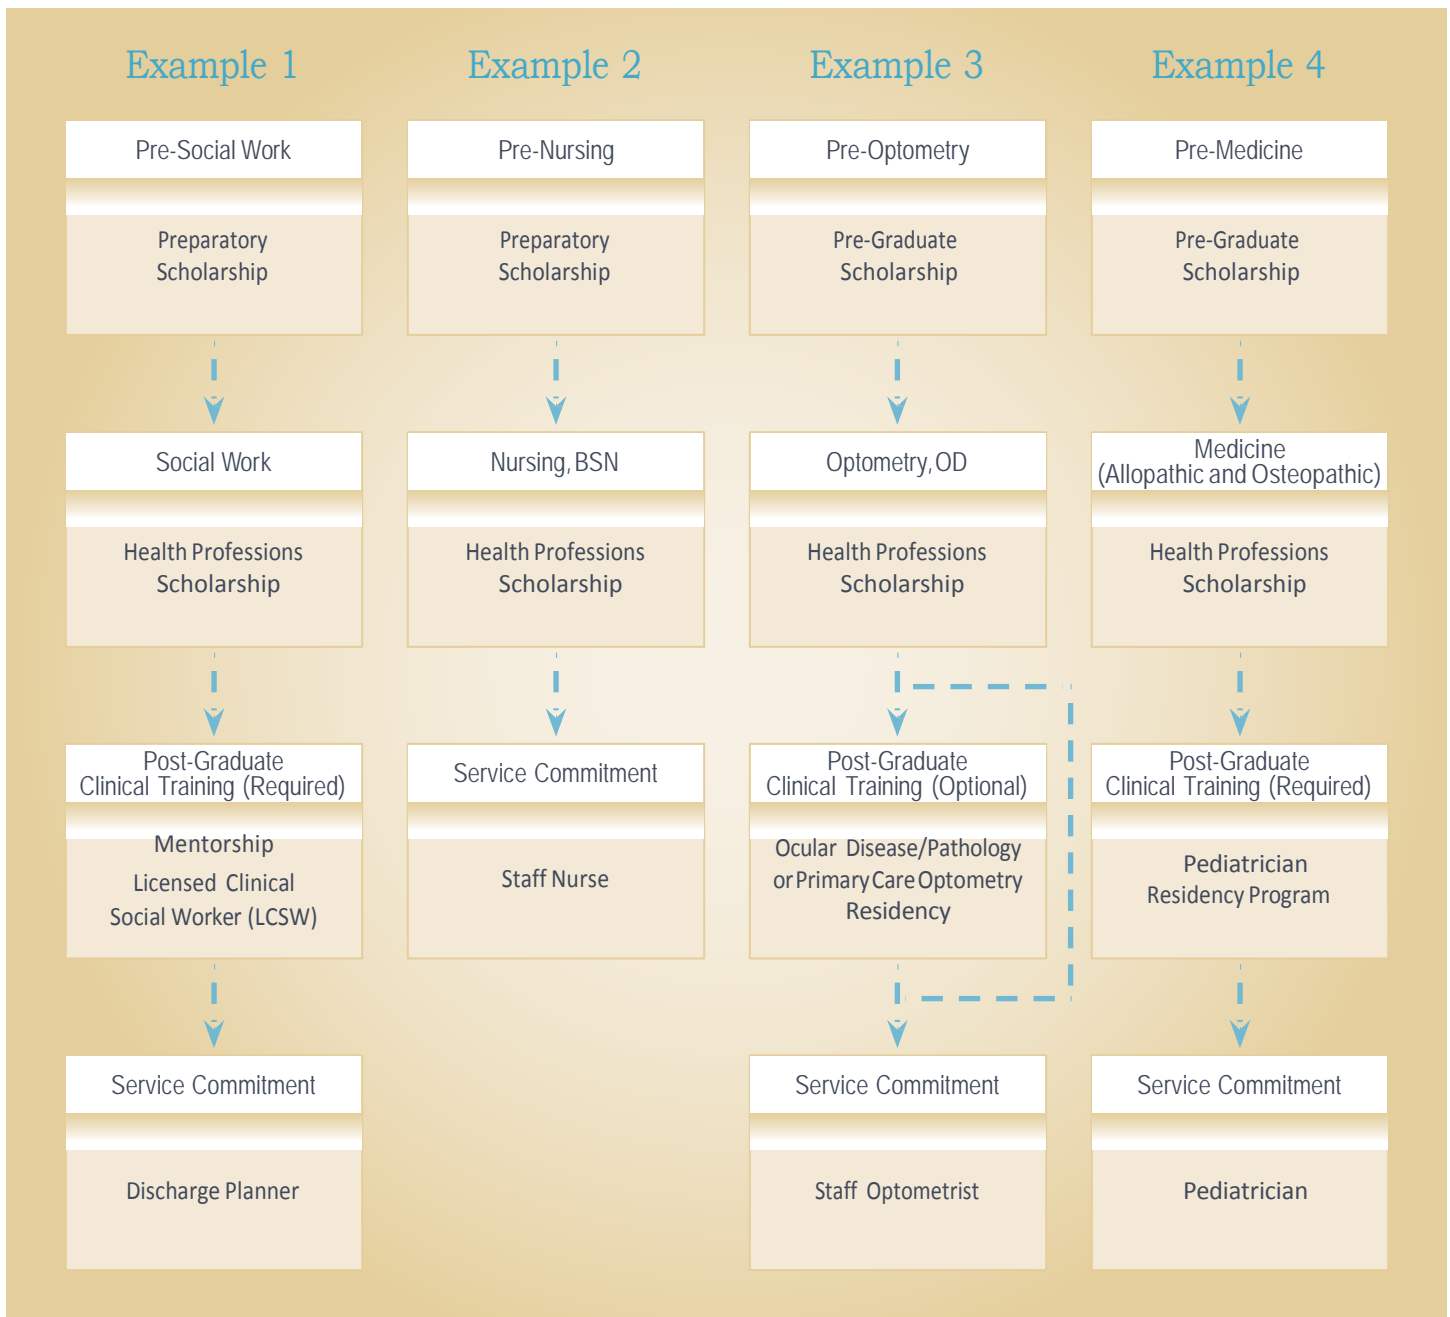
Example 1

Pre-Social Work

Preparatory Scholarship

Social Work

Health Professions Scholarship

Post-Graduate Clinical Training (Required)

Mentorship Licensed Clinical Social Worker (LCSW)

Service Commitment

Discharge Planner

Example 2

Pre-Nursing

Preparatory Scholarship

Nursing, BSN

Health Professions Scholarship

Service Commitment

Staff Nurse

Example 3

Pre-Optometry

Pre-Graduate Scholarship

Optometry, OD

Health Professions Scholarship

Post-Graduate Clinical Training (Optional)

Ocular Disease/Pathology or Primary Care Optometry Residency

Service Commitment

Staff Optometrist

Example 4

Pre-Medicine

Pre-Graduate Scholarship

Medicine (Allopathic and Osteopathic)

Health Professions Scholarship

Post-Graduate Clinical Training (Required)

Pediatrician Residency Program

Service Commitment

Pediatrician